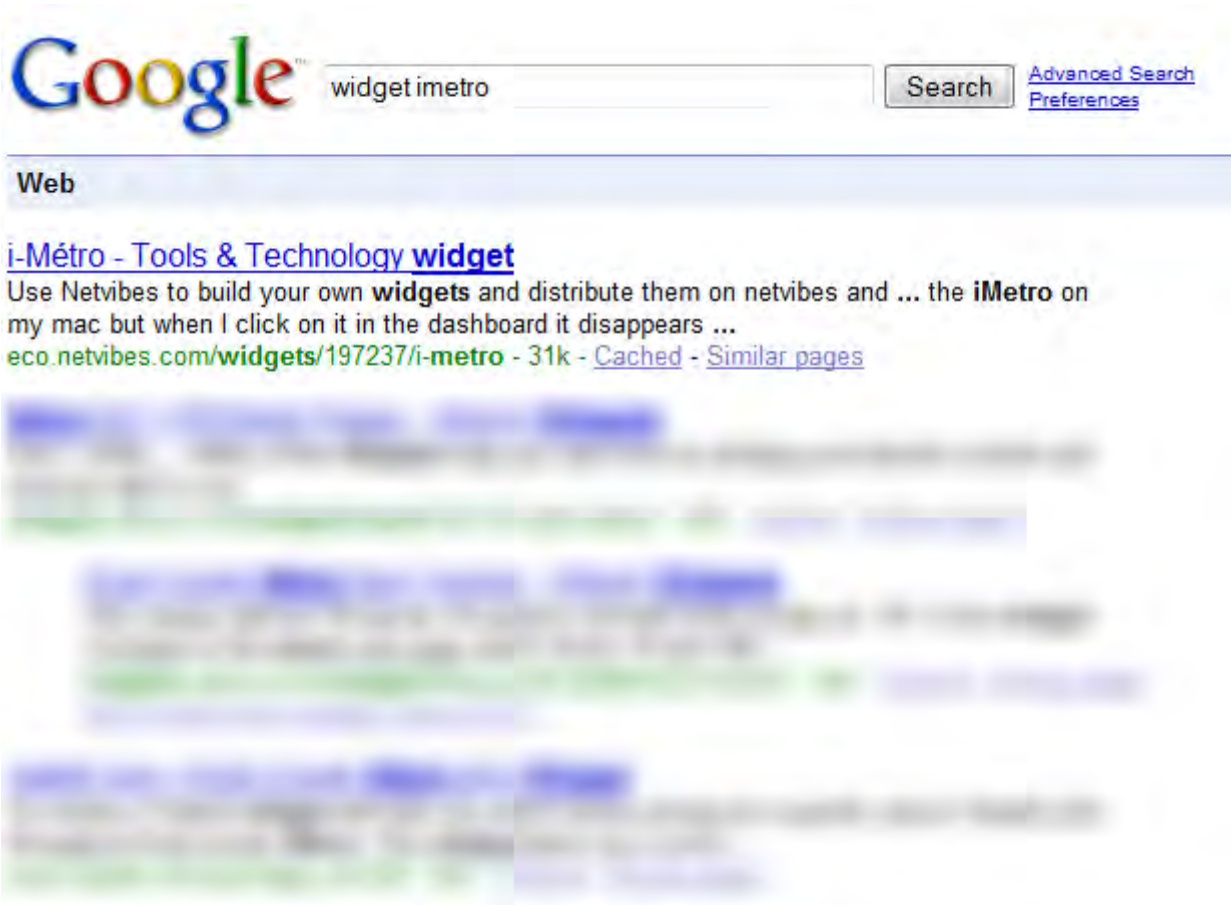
Google

widget imetro

Search

Advanced Search
Preferences

Web

i-Métro - Tools & Technology widget

Use Netvibes to build your own widgets and distribute them on netvibes and ... the iMetro on my mac but when I click on it in the dashboard it disappears ...

eco.netvibes.com/widgets/197237/i-metro - 31k - Cached - Similar pages

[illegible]

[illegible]

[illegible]